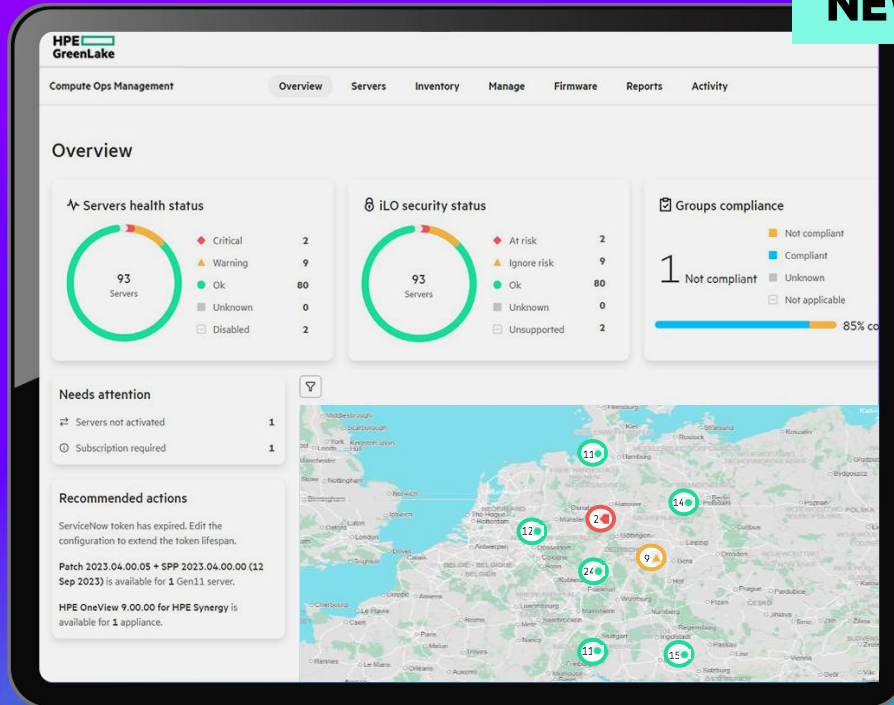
NE

HPE GreenLake

Compute Ops Management

Overview Servers Inventory Manage Firmware Reports Activity

Overview

Servers health status

93 Servers

Critical 2
Warning 9
Ok 80
Unknown 0
Disabled 2

iLO security status

93 Servers

At risk 2
Ignore risk 9
Ok 80
Unknown 0
Unsupported 2

Groups compliance

1 Not compliant

Not compliant
Compliant
Unknown
Not applicable

85% co

Needs attention

Servers not activated 1
Subscription required 1

Recommended actions

ServiceNow token has expired. Edit the configuration to extend the token lifespan.

Patch 2023.04.00.05 + SPP 2023.04.00.00 (12 Sep 2023) is available for 1 Gen11 server.

HPE OneView 9.00.00 for HPE Synergy is available for 1 appliance.

11 2 14 12 9 24 11 15